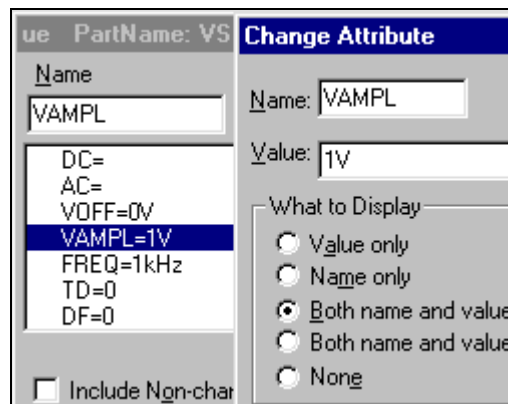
ue PartName: VS

Name

VAMPL

DC=
AC=
VOFF=0V
VAMPL=1V
FREQ=1kHz
TD=0
DF=0

Include Non-char

Change Attribute

Name: VAMPL

Value: 1V

What to Display

Value only

Name only

Both name and value

Both name and value

None